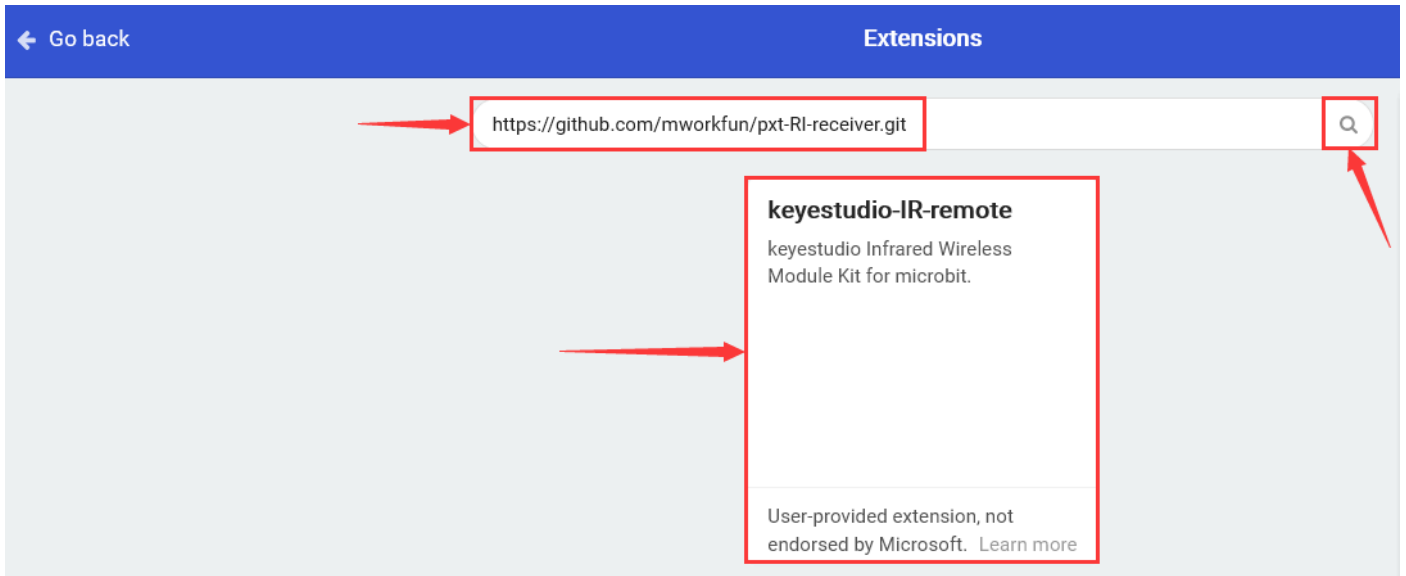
Go back

Extensions

https://github.com/mworkfun/pxt-RI-receiver.git

keyestudio-IR-remote

keyestudio Infrared Wireless Module Kit for microbit.

User-provided extension, not endorsed by Microsoft. Learn more